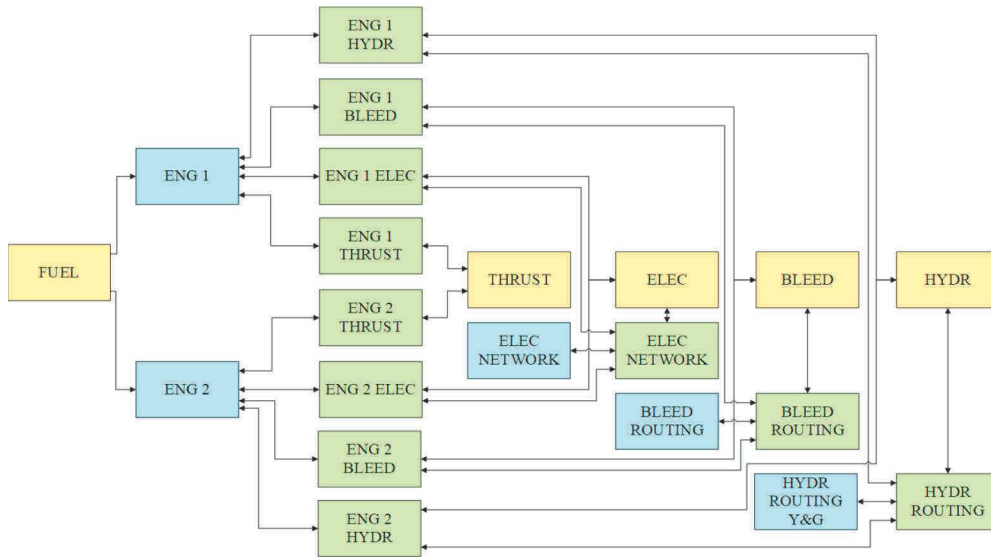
ENG 1 HYDR

ENG 1 BLEED

ENG 1

ENG 1 ELEC

ENG 1 THRUST

FUEL

THRUST

ELEC

BLEED

HYDR

ENG 2 THRUST

ELEC NETWORK

ELEC NETWORK

ENG 2

ENG 2 ELEC

BLEED ROUTING

BLEED ROUTING

ENG 2 BLEED

HYDR ROUTING Y&G

HYDR ROUTING

ENG 2 HYDR